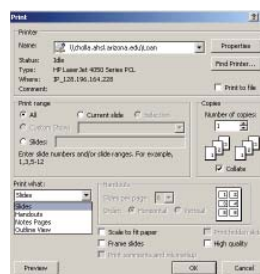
Print

Printer
Name: \\zholla.ahsl.arizona.edu\com
Status: Idle
Type: HP LaserJet 4050 Series PCL
Where: IP_128.196.164.226
Comment:
Properties
Find Printer...
Print to file

Print range
All
Current slide
Selection
Custom Show:
Slides:
Enter slide numbers and/or slide ranges. For example, 1,3,5-12

Copies
Number of copies:
1
Collate

Print what:
Slides
Slides
Handouts
Notes Pages
Outline View

Handouts
Slides per page: 6
Order: Horizontal Vertical

Scale to fit paper
Frame slides
Print comments and ink markup
Print hidden slides
High quality

Preview
OK
Cancel